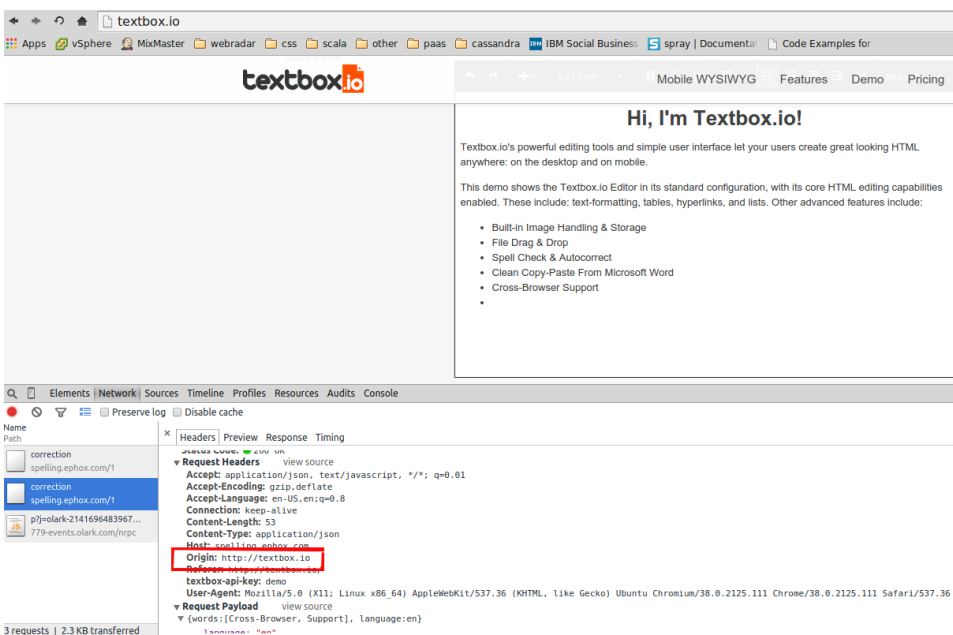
textbox.io

Apps vSphere MixMaster webradar css scala other paas cassandra IBM Social Business spray | Documentat Code Examples for

textbox.io

Mobile WYSIWYG Features Demo Pricing

Hi, I'm Textbox.io!

Textbox.io's powerful editing tools and simple user interface let your users create great looking HTML anywhere: on the desktop and on mobile.

This demo shows the Textbox.io Editor in its standard configuration, with its core HTML editing capabilities enabled. These include: text-formatting, tables, hyperlinks, and lists. Other advanced features include:

- Built-in Image Handling & Storage
- File Drag & Drop
- Spell Check & Autocorrect
- Clean Copy-Paste From Microsoft Word
- Cross-Browser Support
-

Elements Network Sources Timeline Profiles Resources Audits Console

Preserve log Disable cache

Name Path

correction spelling.ephox.com/1

correction spelling.ephox.com/1

p?j=olark-2141696483967... 779-events.olark.com/nrpc

3 requests | 2.3 KB transferred

Headers Preview Response Timing

Status Code: 200 OK

Request Headers view source

Accept: application/json, text/javascript, */*; q=0.01
Accept-Encoding: gzip,deflate
Accept-Language: en-US,en;q=0.8
Connection: keep-alive
Content-Length: 53
Content-Type: application/json
Host: spelling.ephox.com
Origin: http://textbox.io
Referer: http://textbox.io/
textbox-api-key: demo
User-Agent: Mozilla/5.0 (X11; Linux x86_64) AppleWebKit/537.36 (KHTML, like Gecko) Ubuntu Chromium/38.0.2125.111 Chrome/38.0.2125.111 Safari/537.36

Request Payload view source

{words:[Cross-Browser, Support], language:en}
language: "en"